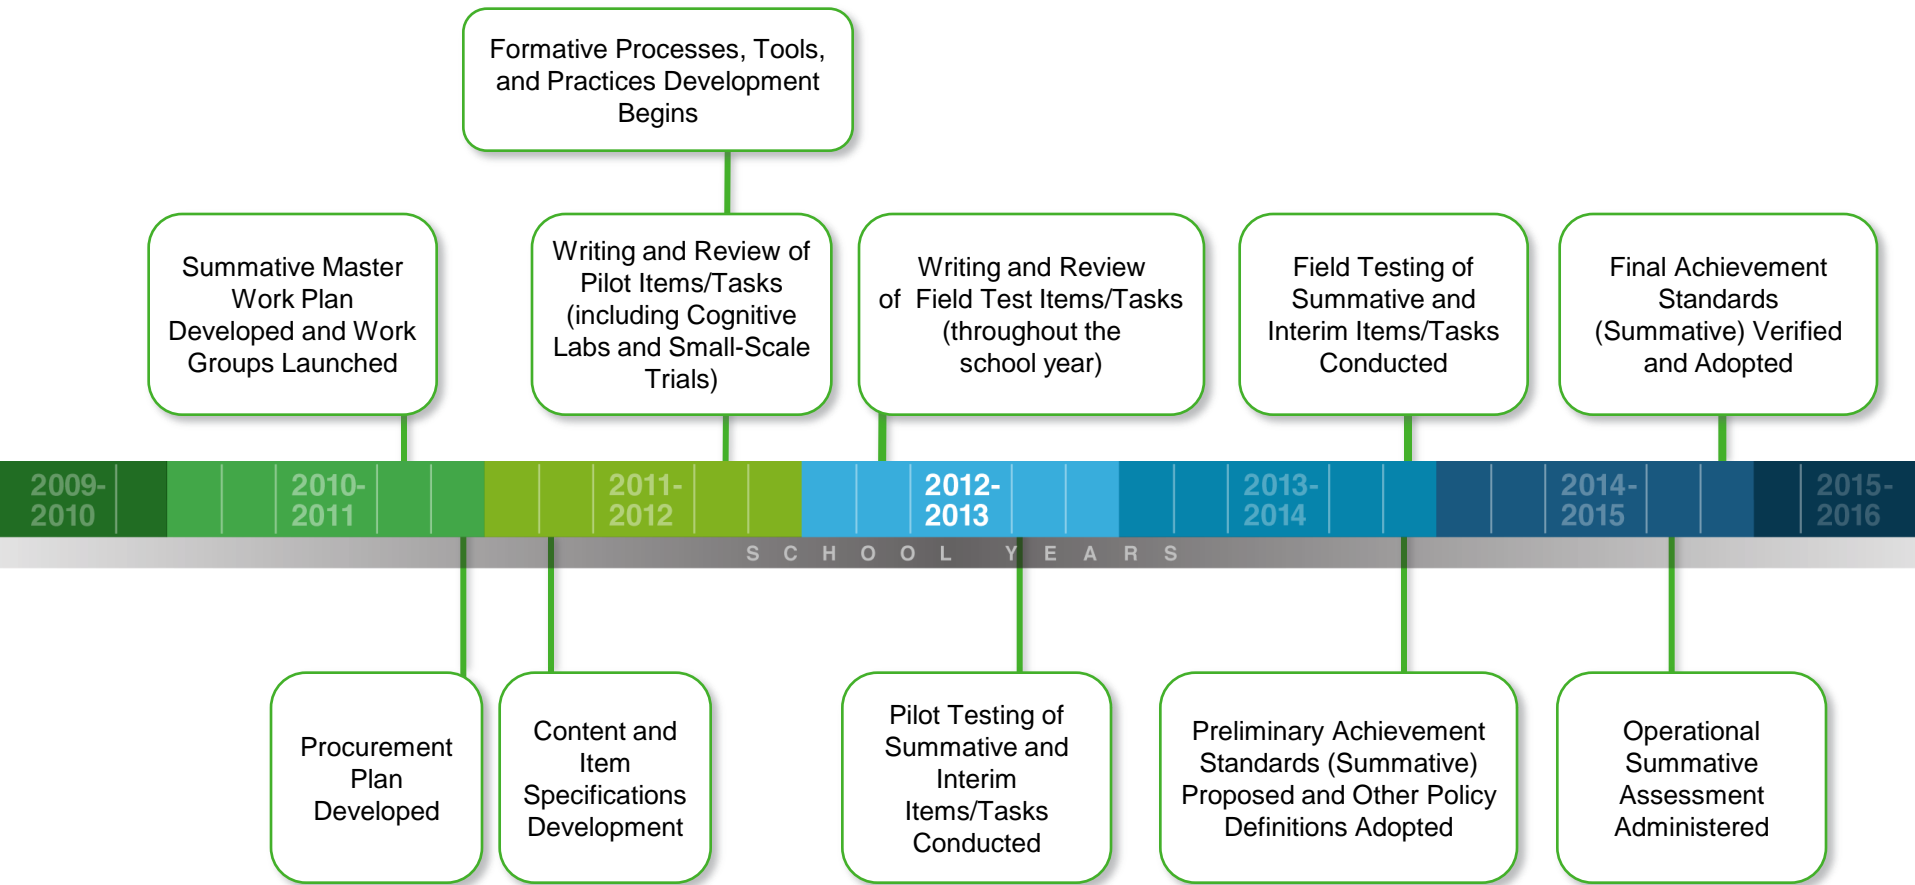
Formative Processes, Tools, and Practices Development Begins

Summative Master Work Plan Developed and Work Groups Launched

Writing and Review of Pilot Items/Tasks (including Cognitive Labs and Small-Scale Trials)

Writing and Review of Field Test Items/Tasks (throughout the school year)

Field Testing of Summative and Interim Items/Tasks Conducted

Final Achievement Standards (Summative) Verified and Adopted

2009-2010

2010-2011

2011-2012

2012-2013

2013-2014

2014-2015

2015-2016

SCHOOL YEARS

Procurement Plan Developed

Content and Item Specifications Development

Pilot Testing of Summative and Interim Items/Tasks Conducted

Preliminary Achievement Standards (Summative) Proposed and Other Policy Definitions Adopted

Operational Summative Assessment Administered